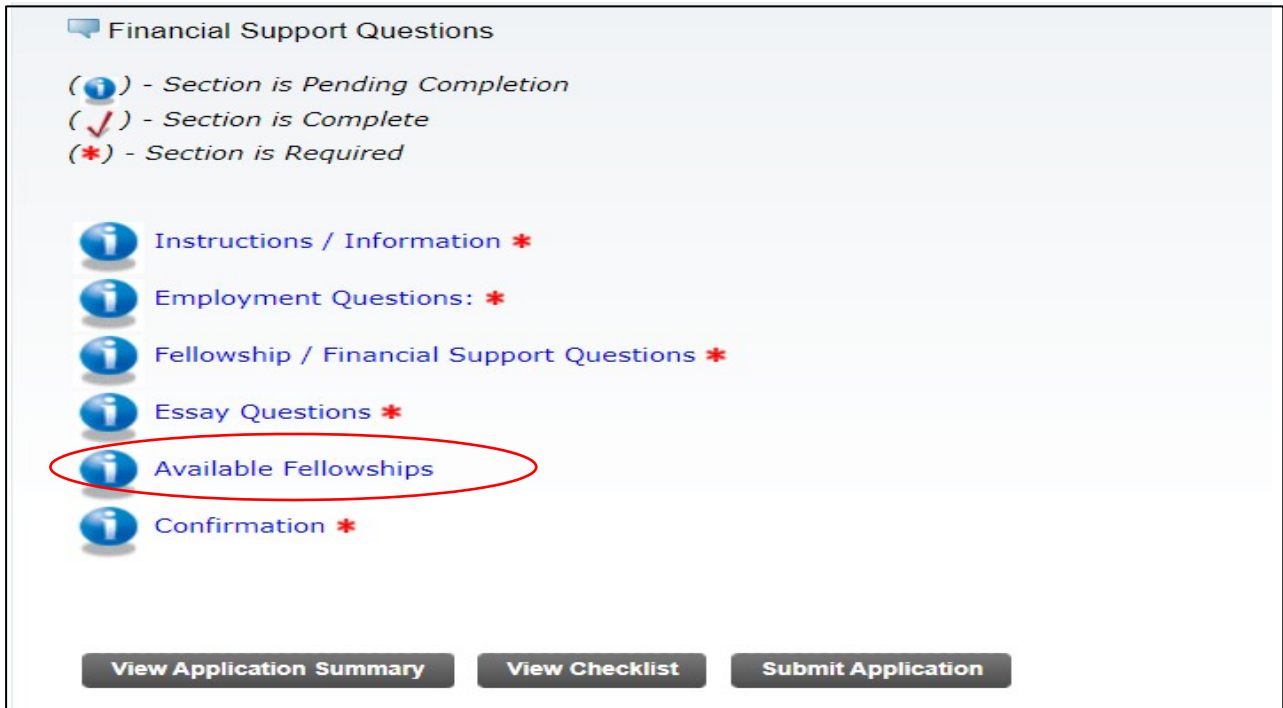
Financial Support Questions

( ) - Section is Pending Completion
( ) - Section is Complete
(*) - Section is Required

Instructions / Information *
Employment Questions: *
Fellowship / Financial Support Questions *
Essay Questions *
Available Fellowships
Confirmation *

View Application Summary | View Checklist | Submit Application